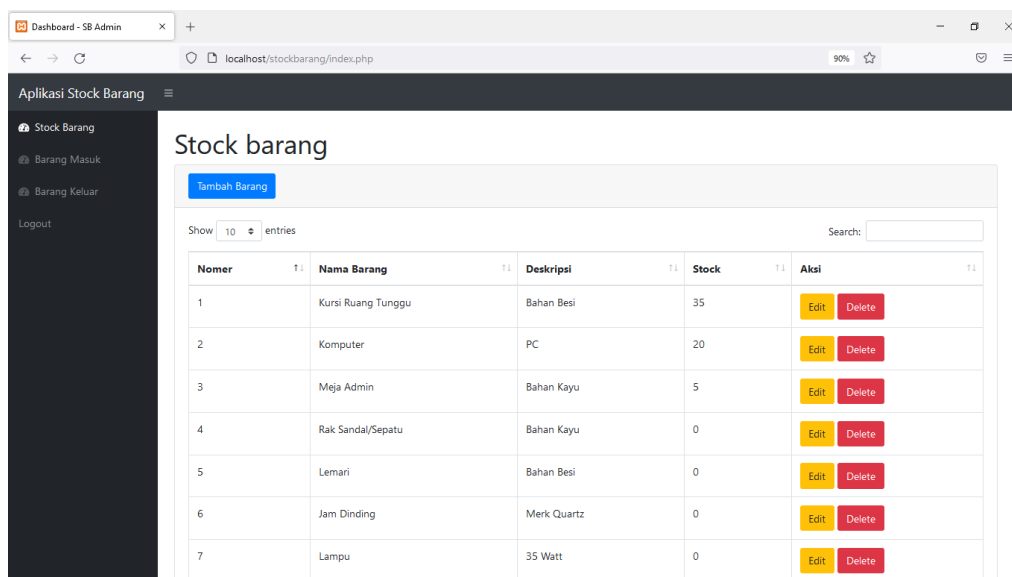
Dashboard - SB Admin ×
+
localhost/stockbarang/index.php
90%

Aplikasi Stock Barang ≡

Stock Barang
Barang Masuk
Barang Keluar
Logout

Stock barang

Tambah Barang

Show 10 entries
Search:

| Nomer | Nama Barang | Deskripsi | Stock | Aksi |
|---|---|---|---|---|
| 1 | Kursi Ruang Tunggu | Bahan Besi | 35 | Edit Delete |
| 2 | Komputer | PC | 20 | Edit Delete |
| 3 | Meja Admin | Bahan Kayu | 5 | Edit Delete |
| 4 | Rak Sandal/Sepatu | Bahan Kayu | 0 | Edit Delete |
| 5 | Lemari | Bahan Besi | 0 | Edit Delete |
| 6 | Jam Dinding | Merk Quartz | 0 | Edit Delete |
| 7 | Lampu | 35 Watt | 0 | Edit Delete |